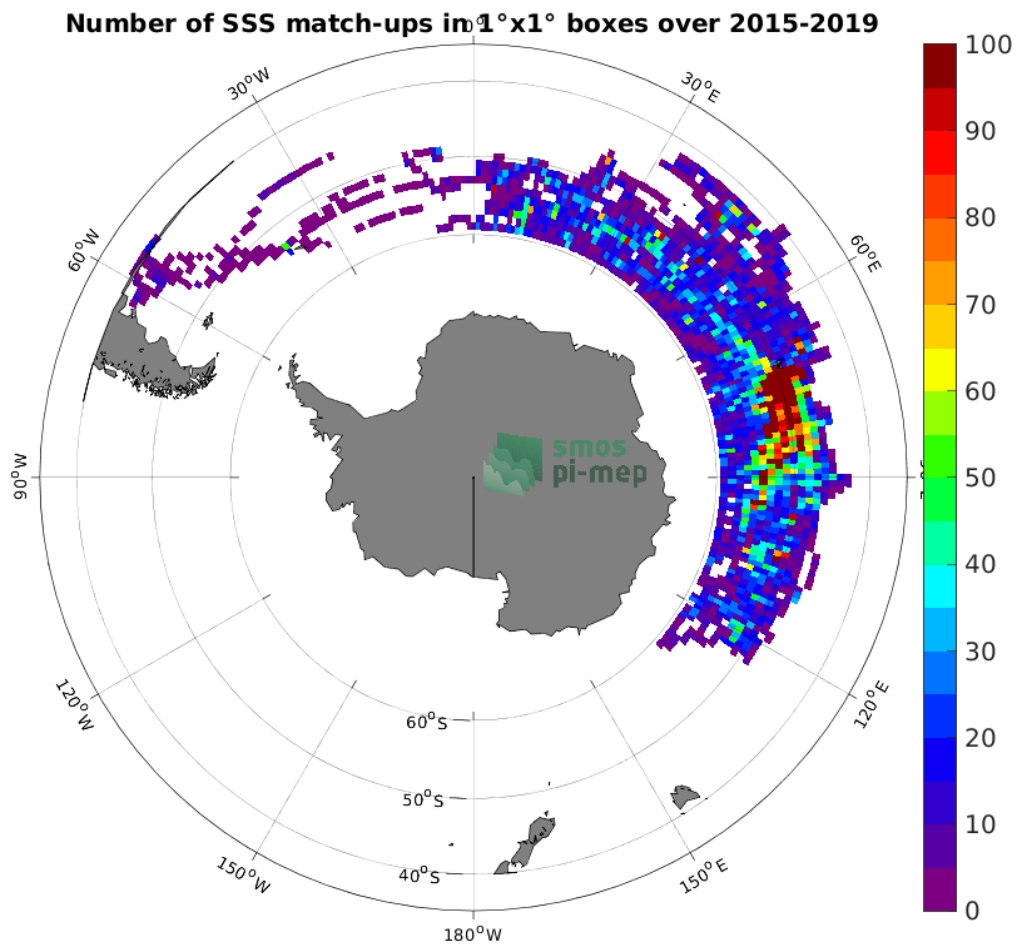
Number of SSS match-ups in 1°x1° boxes over 2015-2019

$0^o$

$30^oE$

$60^oE$

$90^oE$

$120^oE$

$150^oE$

$180^oW$

$150^oW$

$120^oW$

$90^oW$

$60^oW$

$30^oW$

$60^oS$

$50^oS$

$40^oS$

smos
pi-mep

100
90
80
70
60
50
40
30
20
10
0